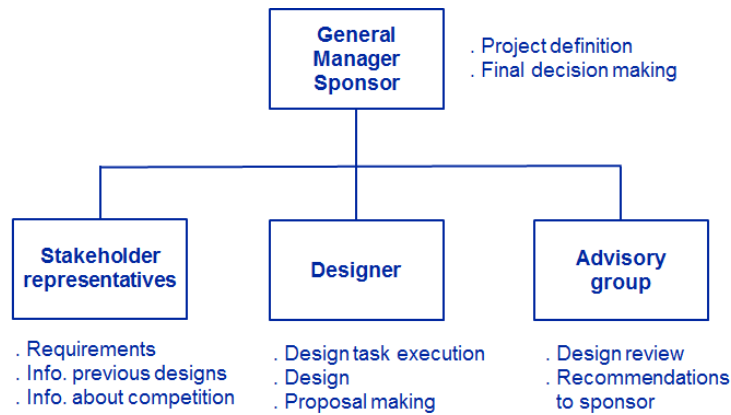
General Manager Sponsor

. Project definition
. Final decision making

Stakeholder representatives

. Requirements
. Info. previous designs
. Info. about competition

Designer

. Design task execution
. Design
. Proposal making

Advisory group

. Design review
. Recommendations to sponsor